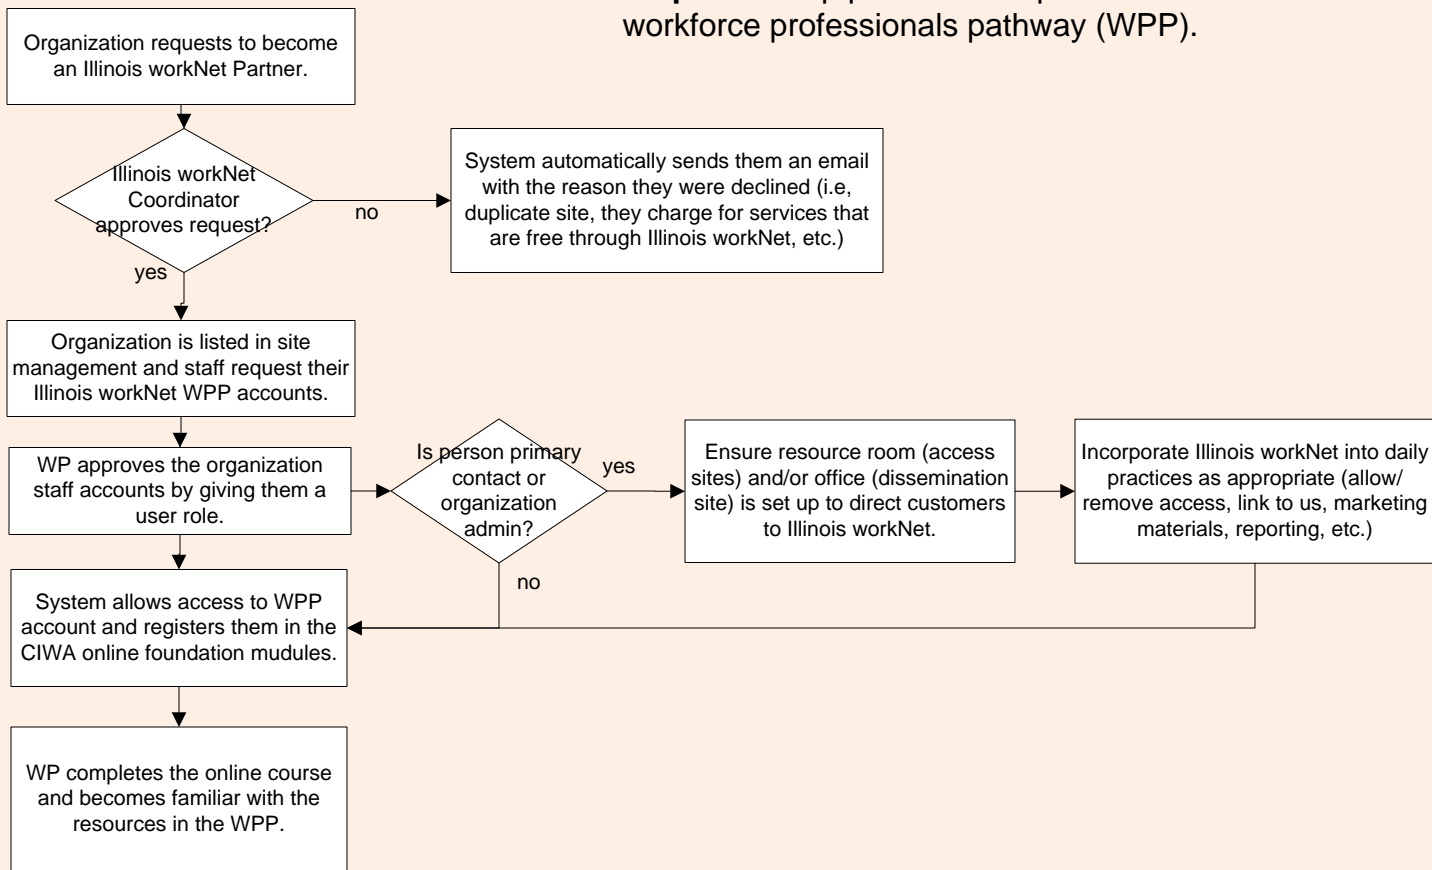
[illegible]
workforce professionals pathway (WPP).

Organization requests to become an Illinois workNet Partner.

Illinois workNet Coordinator approves request?

no

System automatically sends them an email with the reason they were declined (i.e, duplicate site, they charge for services that are free through Illinois workNet, etc.)

yes

Organization is listed in site management and staff request their Illinois workNet WPP accounts.

WP approves the organization staff accounts by giving them a user role.

Is person primary contact or organization admin?

yes

Ensure resource room (access sites) and/or office (dissemination site) is set up to direct customers to Illinois workNet.

Incorporate Illinois workNet into daily practices as appropriate (allow/ remove access, link to us, marketing materials, reporting, etc.)

no

System allows access to WPP account and registers them in the CIWA online foundation mudules.

WP completes the online course and becomes familiar with the resources in the WPP.